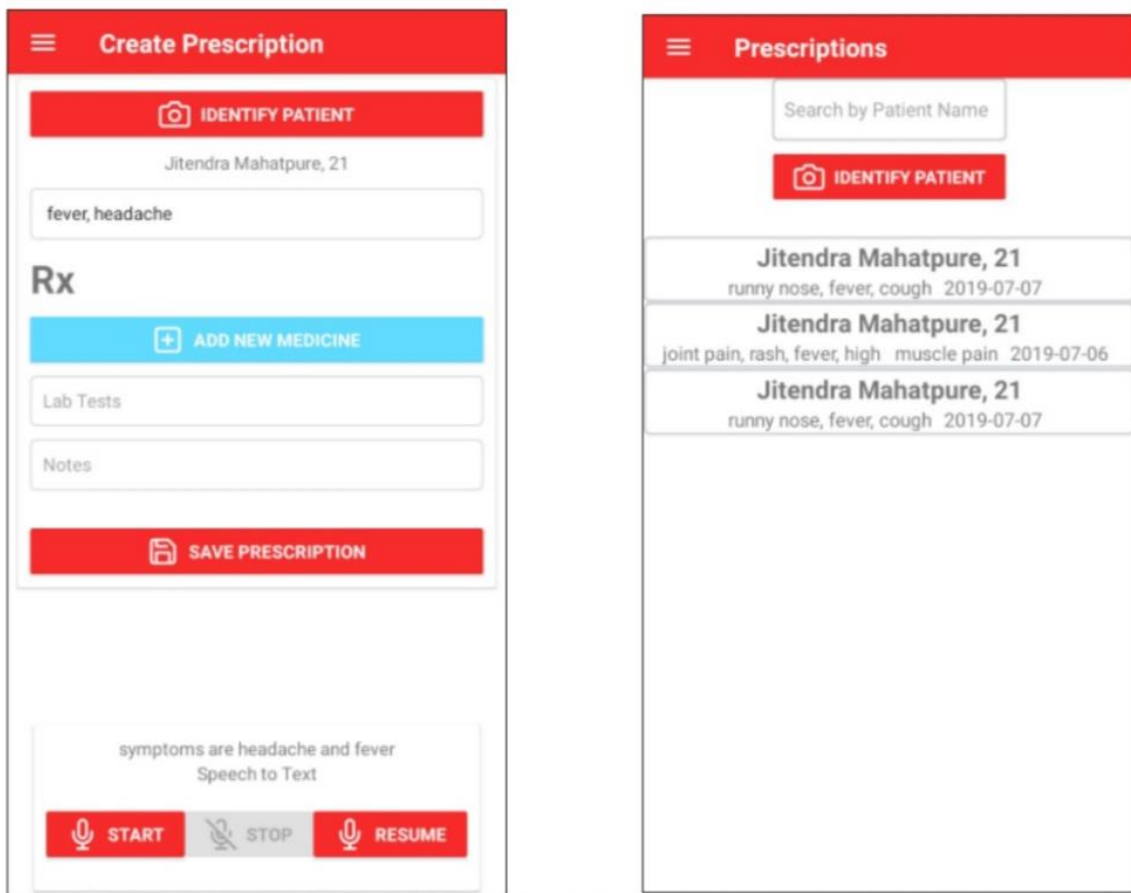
Create Prescription

IDENTIFY PATIENT

Jitendra Mahatpure, 21

fever, headache

Rx

ADD NEW MEDICINE

Lab Tests

Notes

SAVE PRESCRIPTION

symptoms are headache and fever
Speech to Text

START STOP RESUME

Prescriptions

Search by Patient Name

IDENTIFY PATIENT

Jitendra Mahatpure, 21
runny nose, fever, cough 2019-07-07

Jitendra Mahatpure, 21
joint pain, rash, fever, high muscle pain 2019-07-06

Jitendra Mahatpure, 21
runny nose, fever, cough 2019-07-07